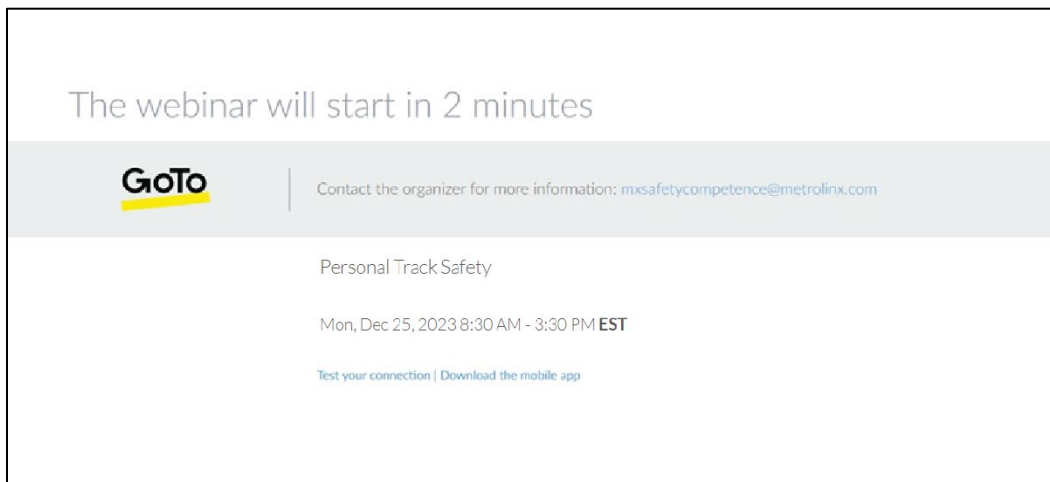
The webinar will start in 2 minutes

GoTo

Contact the organizer for more information: mxsafetycompetence@metrolinx.com

Personal Track Safety

Mon, Dec 25, 2023 8:30 AM - 3:30 PM EST

Test your connection | Download the mobile app